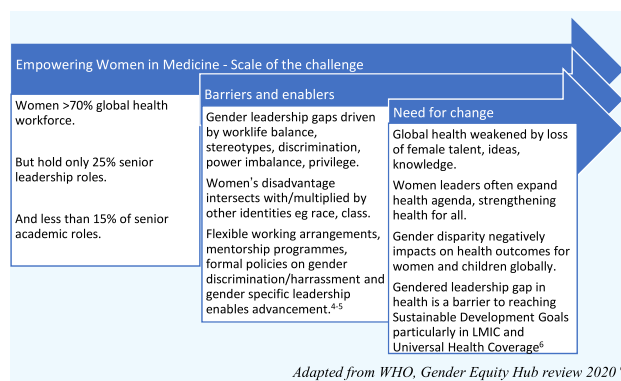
Empowering Women in Medicine - Scale of the challenge

Women >70% global health workforce.

But hold only 25% senior leadership roles.

And less than 15% of senior academic roles.

Barriers and enablers

Gender leadership gaps driven by worklife balance, stereotypes, discrimination, power imbalance, privilege.

Women's disadvantage intersects with/multiplied by other identities eg race, class.

Flexible working arrangements, mentorship programmes, formal policies on gender discrimination/harrassment and gender specific leadership enables advancement.$^{4-5}$

Need for change

Global health weakened by loss of female talent, ideas, knowledge.

Women leaders often expand health agenda, strengthening health for all.

Gender disparity negatively impacts on health outcomes for women and children globally.

Gendered leadership gap in health is a barrier to reaching Sustainable Development Goals particularly in LMIC and Universal Health Coverage$^{6}$

Adapted from WHO, Gender Equity Hub review 2020